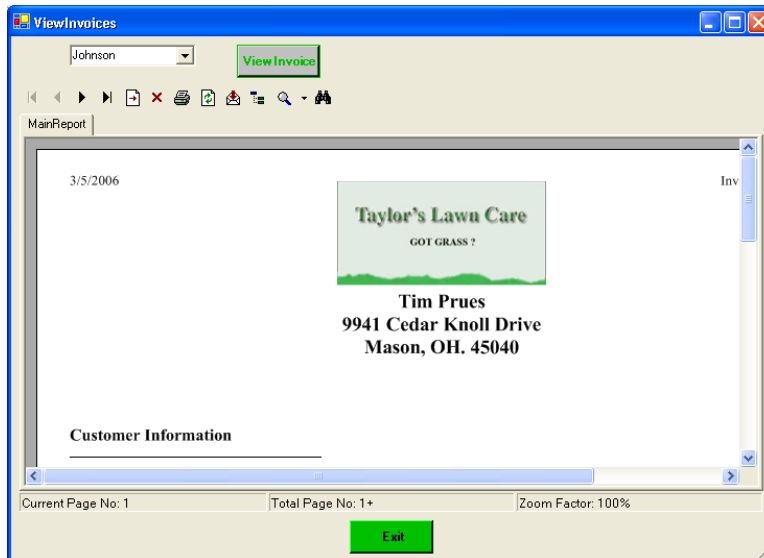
ViewInvoices

Johnson

View Invoice

MainReport

3/5/2006

Inv

Taylor's Lawn Care

GOT GRASS ?

Tim Prues
9941 Cedar Knoll Drive
Mason, OH. 45040

Customer Information

Current Page No: 1

Total Page No: 1+

Zoom Factor: 100%

Exit